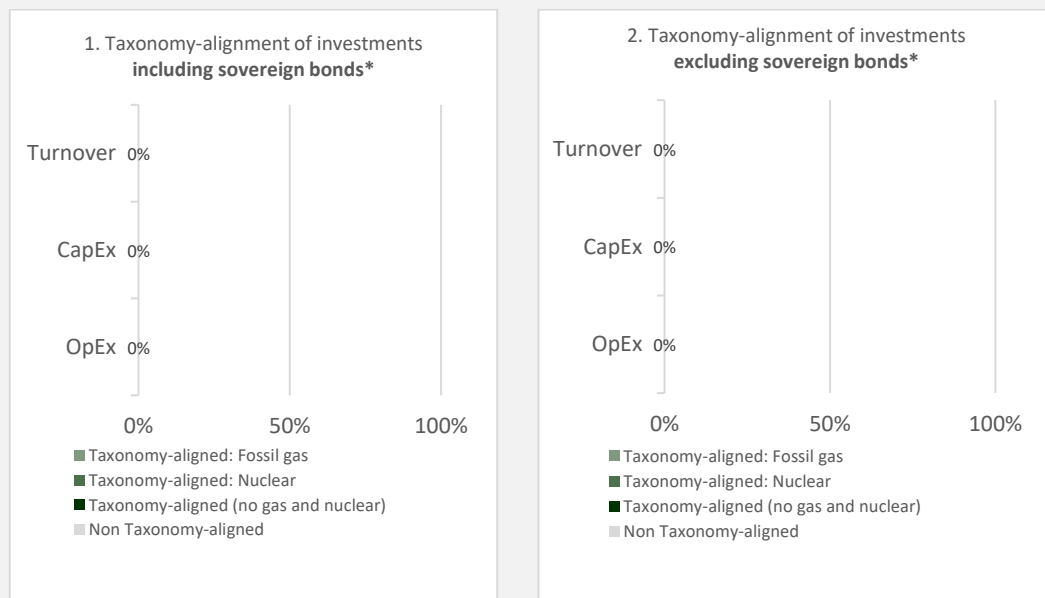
1. Taxonomy-alignment of investments **including sovereign bonds***

Turnover 0%

CapEx 0%

OpEx 0%

0% 50% 100%

Taxonomy-aligned: Fossil gas
Taxonomy-aligned: Nuclear
Taxonomy-aligned (no gas and nuclear)
Non Taxonomy-aligned

2. Taxonomy-alignment of investments **excluding sovereign bonds***

Turnover 0%

CapEx 0%

OpEx 0%

0% 50% 100%

Taxonomy-aligned: Fossil gas
Taxonomy-aligned: Nuclear
Taxonomy-aligned (no gas and nuclear)
Non Taxonomy-aligned